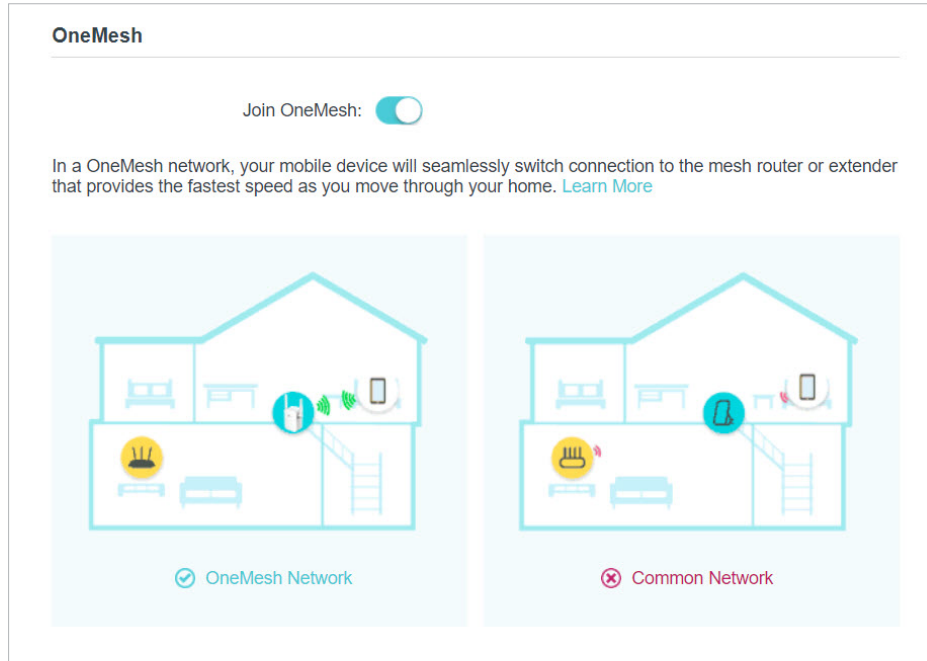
OneMesh

Join OneMesh:

In a OneMesh network, your mobile device will seamlessly switch connection to the mesh router or extender that provides the fastest speed as you move through your home. Learn More

OneMesh Network

Common Network